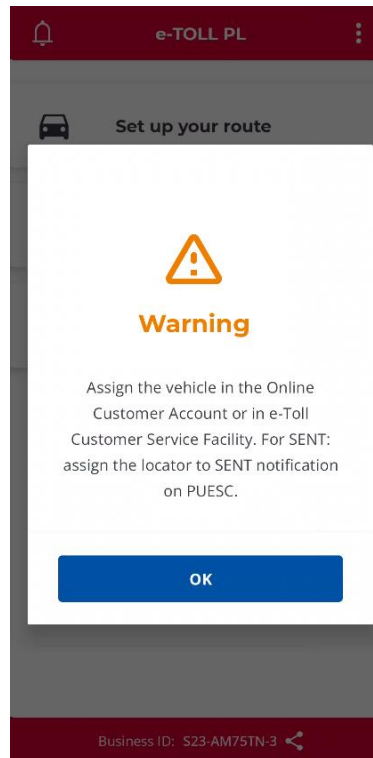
e-TOLL PL

Set up your route

Warning

Assign the vehicle in the Online Customer Account or in e-Toll Customer Service Facility. For SENT: assign the locator to SENT notification on PUESC.

OK

Business ID: S23-AM75TN-3